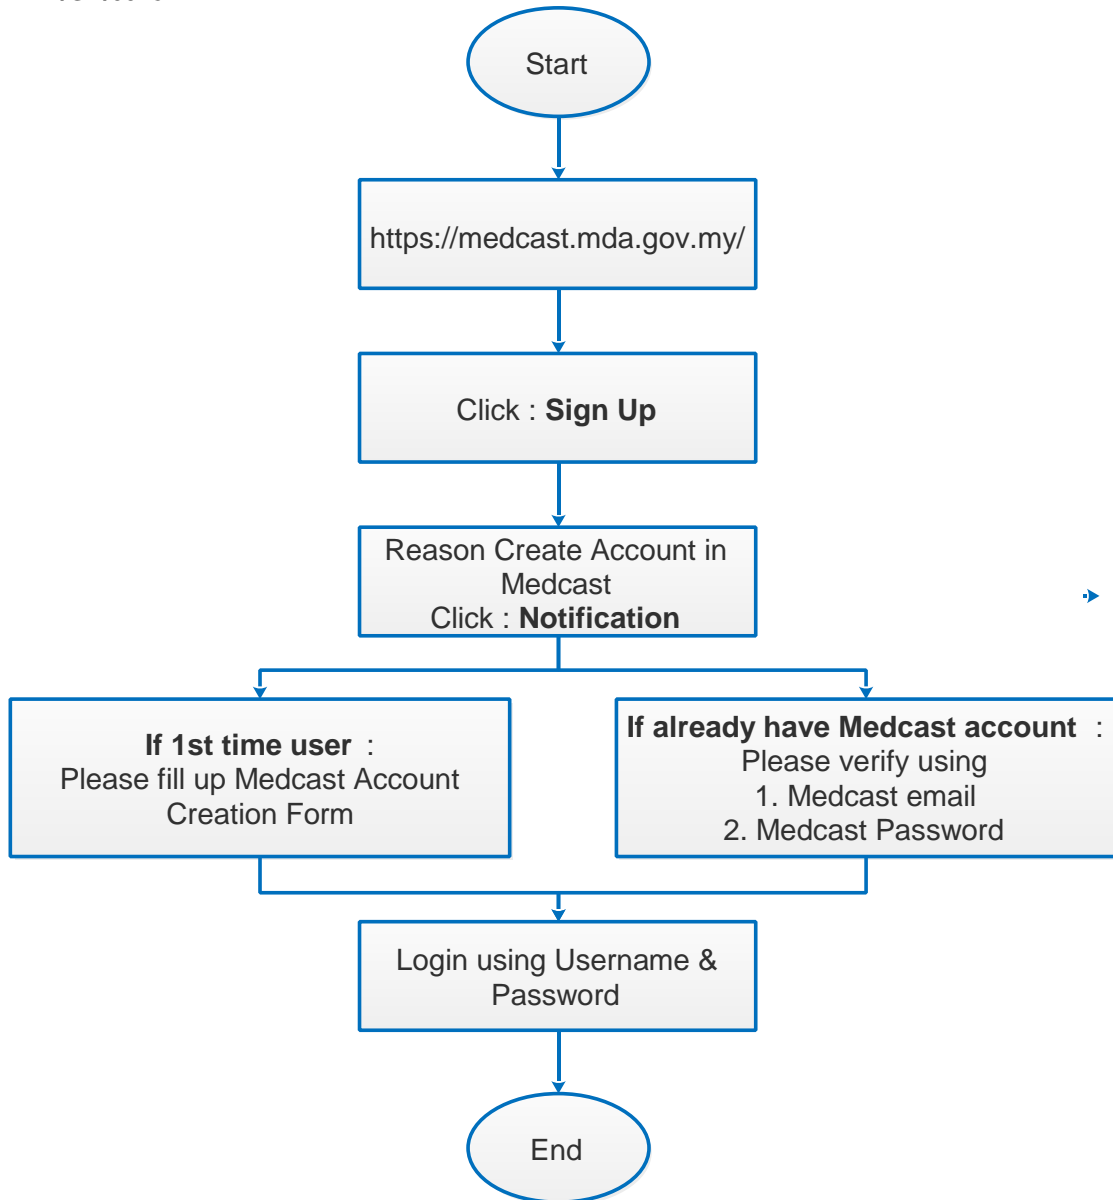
Start

https://medcast.mda.gov.my/

Click : **Sign Up**

Reason Create Account in Medcast
Click : **Notification**

**If 1st time user** :
Please fill up Medcast Account Creation Form

**If already have Medcast account** :
Please verify using
1. Medcast email
2. Medcast Password

Login using Username & Password

End